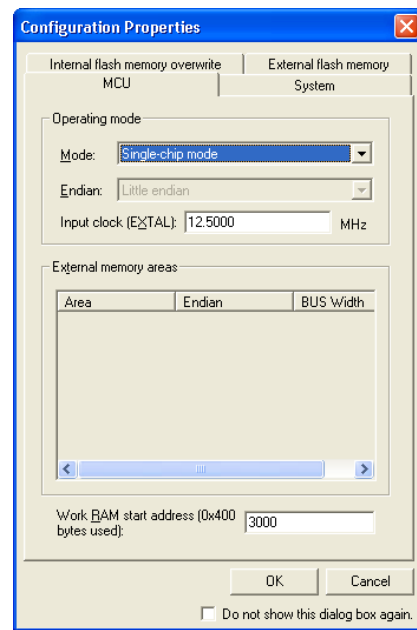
Configuration Properties

Internal flash memory overwrite | External flash memory
MCU | System

Operating mode
Mode: Single-chip mode
Endian: Little endian
Input clock (EXTAL): 12.5000 MHz

External memory areas

| Area | Endian | BUS Width |
|---|---|---|

Work RAM start address (0x400 bytes used): 3000

OK
Cancel

Do not show this dialog box again.